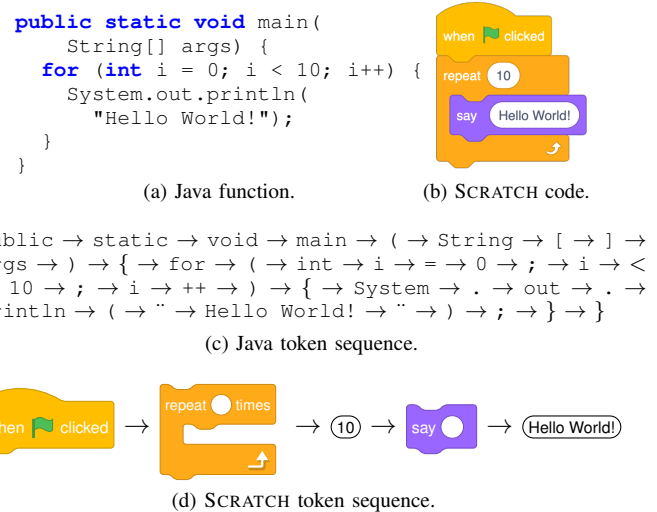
public static void main(
    String[] args) {
  for (int i = 0; i < 10; i++) {
    System.out.println(
      "Hello World!");
  }
}

(a) Java function.

when clicked
repeat 10
say Hello World!

(b) SCRATCH code.

blic → static → void → main → ( → String → [ → ] →
rgs → ) → { → for → ( → int → i → = → 0 → ; → i → <
10 → ; → i → ++ → ) → { → System → . → out → . →
rintln → ( → ¨ → Hello World! → ¨ → ) → ; → } → }

(c) Java token sequence.

hen clicked → repeat times → 10 → say → Hello World!

(d) SCRATCH token sequence.